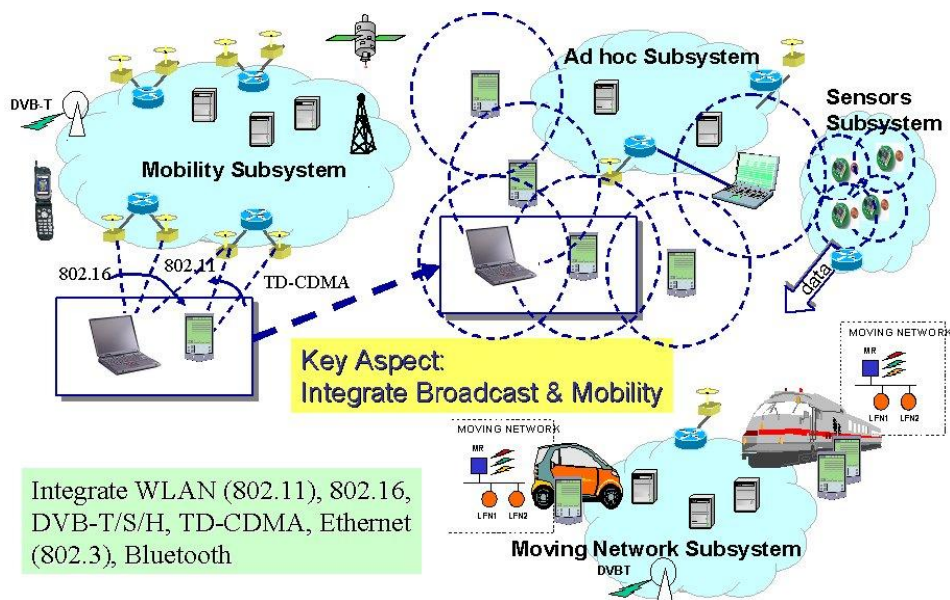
DVB-T

Mobility Subsystem

Ad hoc Subsystem

Sensors Subsystem

802.16

802.11

TD-CDMA

data

MOVING NETWORK

MR

LFN1

LFN2

Key Aspect:
Integrate Broadcast & Mobility

MOVING NETWORK

MR

LFN1

LFN2

Integrate WLAN (802.11), 802.16, DVB-T/S/H, TD-CDMA, Ethernet (802.3), Bluetooth

Moving Network Subsystem

DVBT